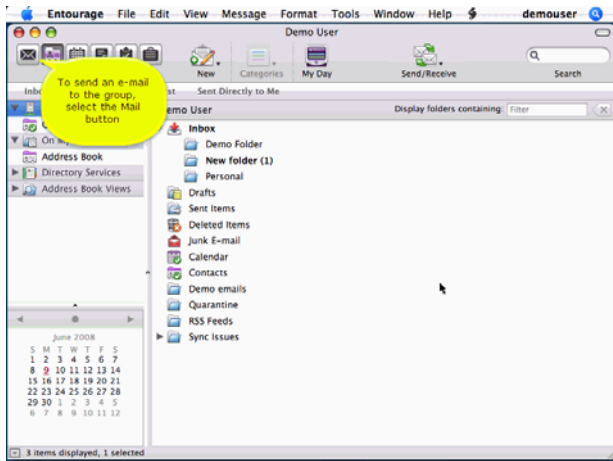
Entourage File Edit View Message Format Tools Window Help demouser

Demo User

New Categories My Day Send/Receive Search

To send an e-mail to the group, select the Mail button

Inbo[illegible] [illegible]st Sent Directly to Me

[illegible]emo User

Display folders containing: Filter

Inbox
Demo Folder
New folder (1)
Personal
Drafts
Sent Items
Deleted Items
Junk E-mail
Calendar
Contacts
Demo emails
Quarantine
RSS Feeds
Sync Issues

O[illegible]
On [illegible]
Address Book
Directory Services
Address Book Views

June 2008

| S | M | T | W | T | F | S |
|---|---|---|---|---|---|---|
| 1 | 2 | 3 | 4 | 5 | 6 | 7 |
| 8 | 9 | 10 | 11 | 12 | 13 | 14 |
| 15 | 16 | 17 | 18 | 19 | 20 | 21 |
| 22 | 23 | 24 | 25 | 26 | 27 | 28 |
| 29 | 30 | 1 | 2 | 3 | 4 | 5 |
| 6 | 7 | 8 | 9 | 10 | 11 | 12 |

3 items displayed, 1 selected